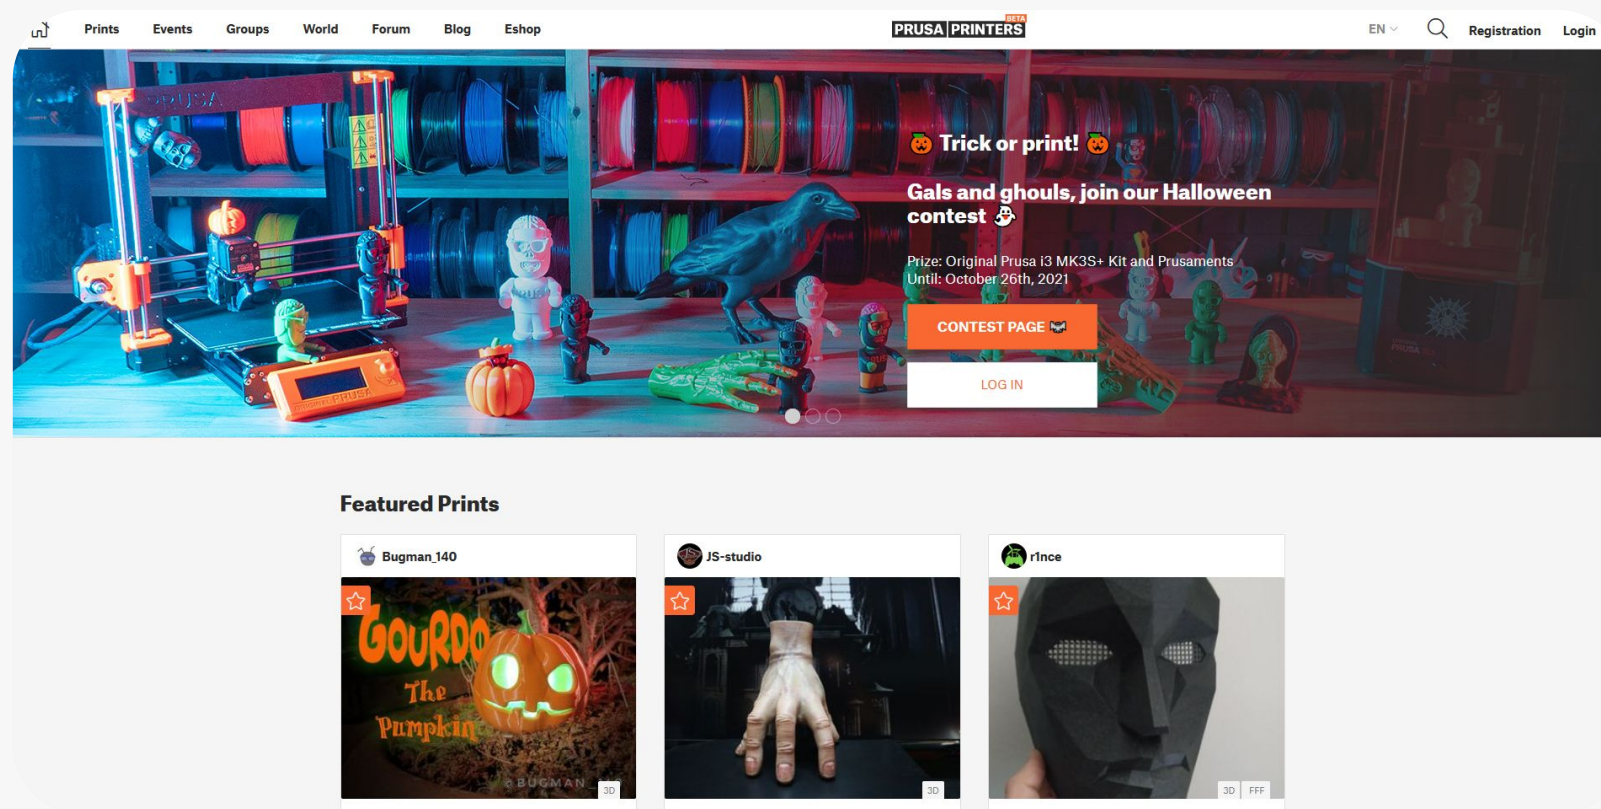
Prints Events Groups World Forum Blog Eshop

PRUSA PRINTERS BETA

EN Registration Login

Trick or print!

Gals and ghouls, join our Halloween contest

Prize: Original Prusa i3 MK3S+ Kit and Prusaments
Until: October 26th, 2021

CONTEST PAGE

LOG IN

Featured Prints

Bugman_140

GOURDO The Pumpkin

© BUGMAN

3D

JS-studio

3D

r1nce

3D FFF